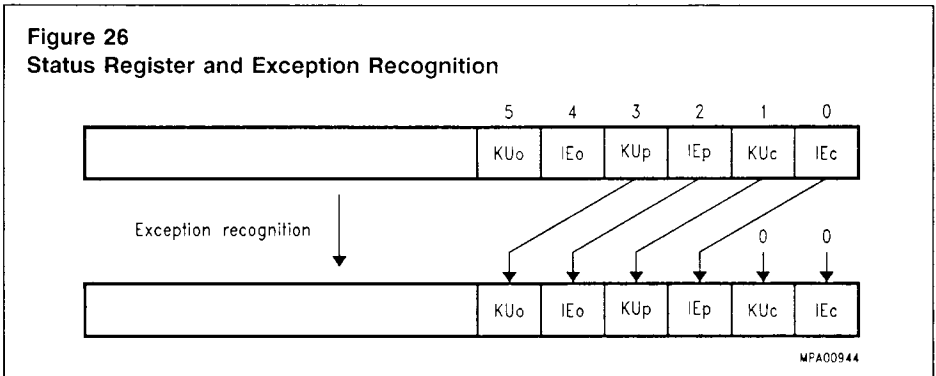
Figure 26
Status Register and Exception Recognition

5 4 3 2 1 0

| | KUo | IEo | KUp | IEp | KUc | IEc |
|---|---|---|---|---|---|---|

Exception recognition

0 0

| | KUo | IEo | KUp | IEp | KUc | IEc |
|---|---|---|---|---|---|---|

MPA00944